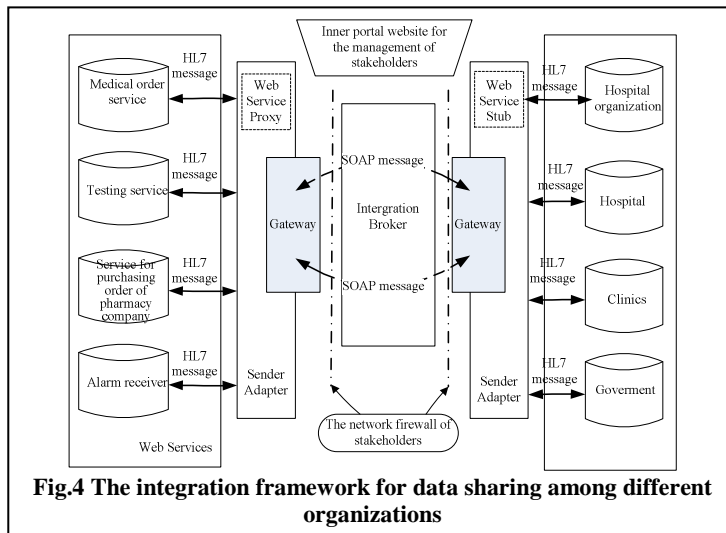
Inner portal website for the management of stakeholders

HL7 message

Medical order service

Web Service Proxy

HL7 message

Testing service

Service for purchasing order of pharmacy company

HL7 message

Alarm receiver

HL7 message

Web Services

Gateway

Sender Adapter

SOAP message

Intergration Broker

SOAP message

The network firewall of stakeholders

Gateway

Web Service Stub

Sender Adapter

HL7 message

Hospital organization

HL7 message

Hospital

HL7 message

Clinics

HL7 message

Goverment

Fig.4 The integration framework for data sharing among different organizations